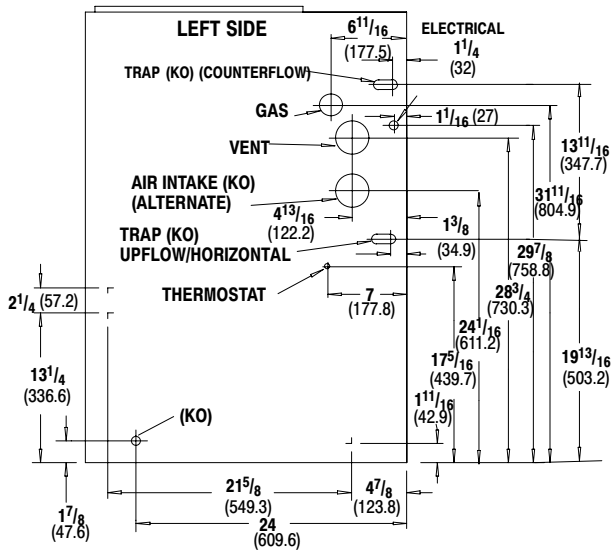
LEFT SIDE

$6^{11}/_{16}$ (177.5)

ELECTRICAL

$1^{1}/_{4}$ (32)

TRAP (KO) (COUNTERFLOW)

GAS

$1^{1}/_{16}$ (27)

VENT

$13^{11}/_{16}$ (347.7)

$31^{11}/_{16}$ (804.9)

AIR INTAKE (KO) (ALTERNATE)

$4^{13}/_{16}$ (122.2)

$1^{3}/_{8}$ (34.9)

TRAP (KO) UPFLOW/HORIZONTAL

$29^{7}/_{8}$ (758.8)

$2^{1}/_{4}$ (57.2)

THERMOSTAT

7 (177.8)

$28^{3}/_{4}$ (730.3)

$24^{1}/_{16}$ (611.2)

$13^{1}/_{4}$ (336.6)

$17^{5}/_{16}$ (439.7)

$19^{13}/_{16}$ (503.2)

$1^{11}/_{16}$ (42.9)

(KO)

$21^{5}/_{8}$ (549.3)

$4^{7}/_{8}$ (123.8)

$1^{7}/_{8}$ (47.6)

24 (609.6)